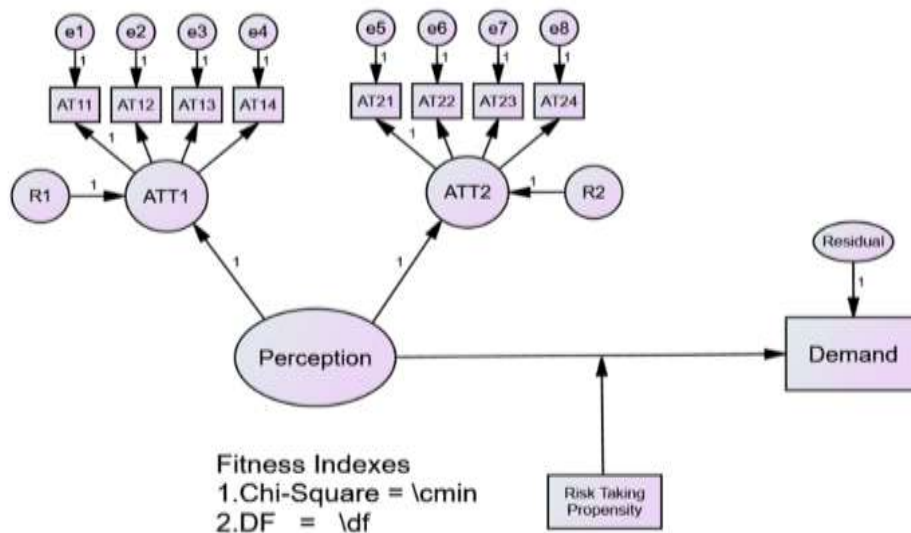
e1 e2 e3 e4
1 1 1 1
AT11 AT12 AT13 AT14
1
R1 1 ATT1

e5 e6 e7 e8
1 1 1 1
AT21 AT22 AT23 AT24
1
ATT2 1 R2

1 1

Residual
1

Perception

Demand

Fitness Indexes
1.Chi-Square = \cmin
2.DF = \df

Risk Taking Propensity